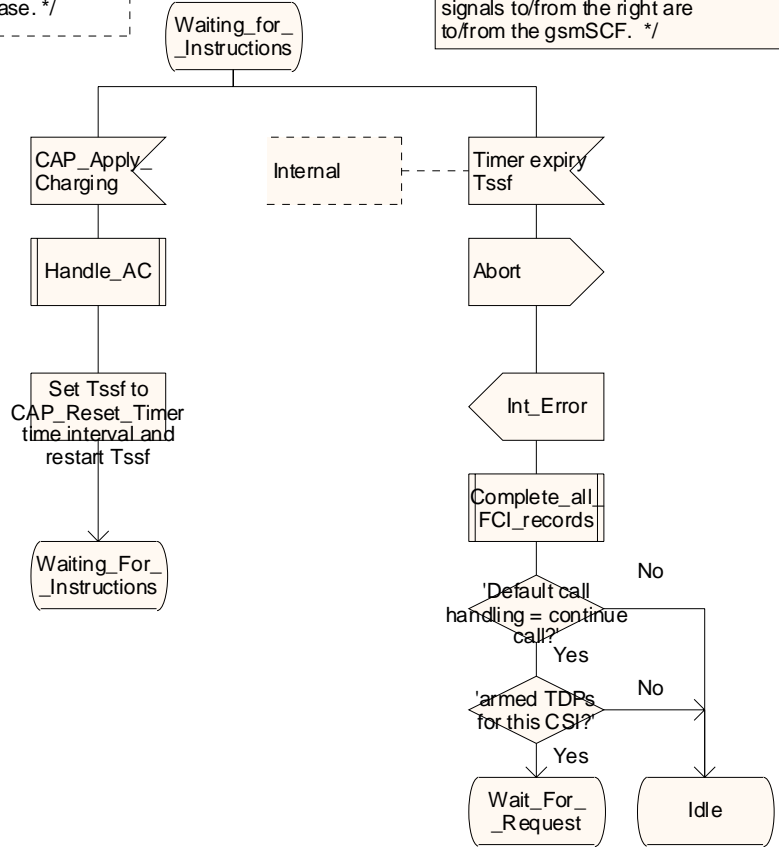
ase. */

Waiting_for_ _Instructions

signals to/from the right are to/from the gsmSCF. */

CAP_Apply_ Charging

Internal

Timer expiry Tssf

Handle_AC

Abort

Set Tssf to CAP_Reset_Timer time interval and restart Tssf

Int_Error

Complete_all_ FCI_records

Waiting_For_ _Instructions

No

'Default call handling = continue call?'

Yes

No

'armed TDPs for this CSI?'

Yes

Wait_For_ _Request

Idle